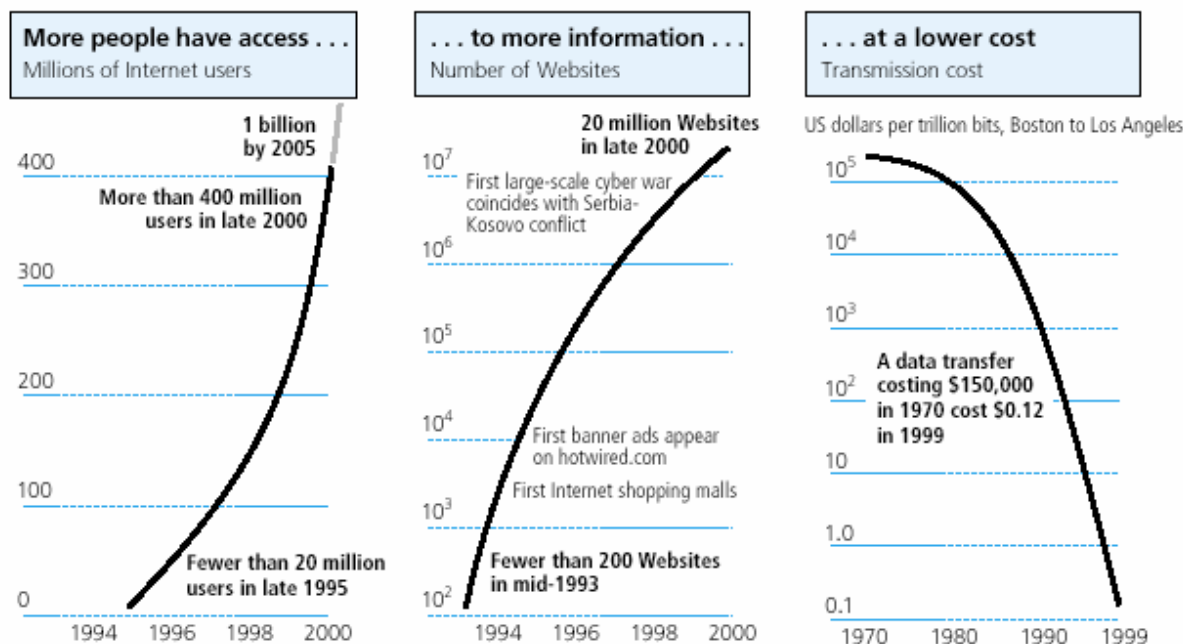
More people have access . . .
Millions of Internet users

1 billion by 2005

400

More than 400 million users in late 2000

300

200

100

Fewer than 20 million users in late 1995

0

1994 1996 1998 2000

. . . to more information . . .
Number of Websites

20 million Websites in late 2000

$10^7$

First large-scale cyber war coincides with Serbia-Kosovo conflict

$10^6$

$10^5$

$10^4$

First banner ads appear on hotwired.com

First Internet shopping malls

$10^3$

Fewer than 200 Websites in mid-1993

$10^2$

1994 1996 1998 2000

. . . at a lower cost
Transmission cost

US dollars per trillion bits, Boston to Los Angeles

$10^5$

$10^4$

$10^3$

A data transfer costing $150,000 in 1970 cost $0.12 in 1999

$10^2$

10

1.0

0.1

1970 1980 1990 1999